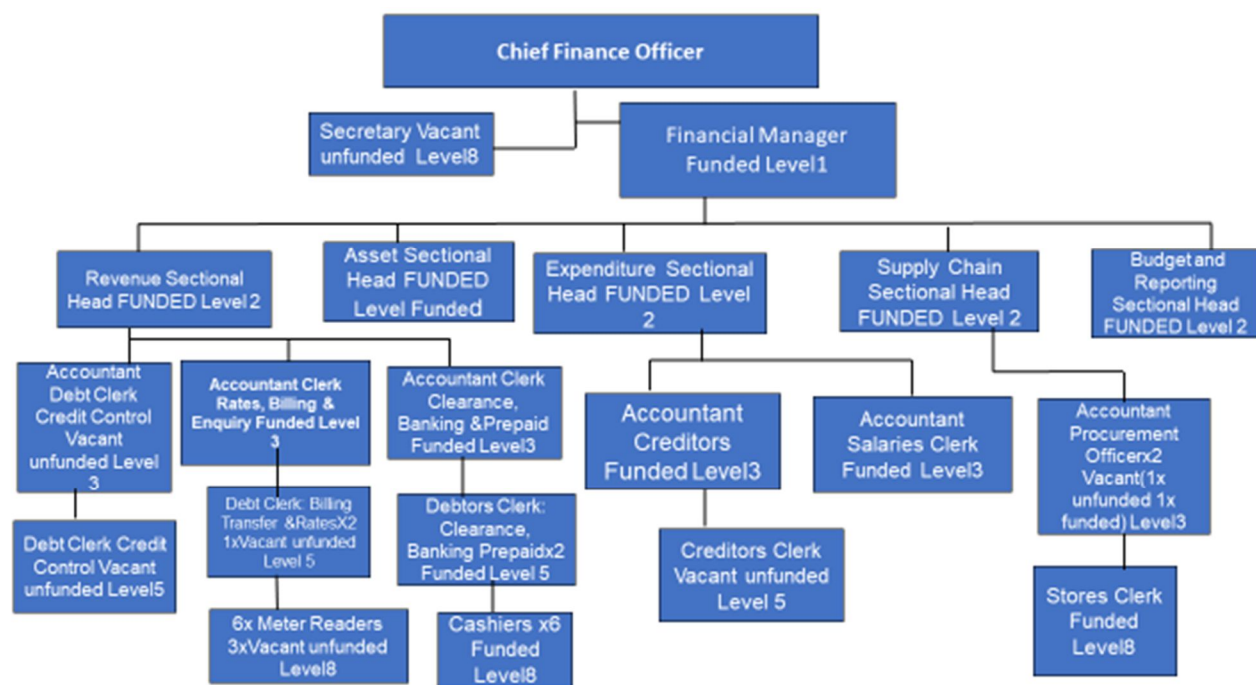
Chief Finance Officer

Secretary Vacant unfunded Level8

Financial Manager Funded Level1

Revenue Sectional Head FUNDED Level 2

Asset Sectional Head FUNDED Level Funded

Expenditure Sectional Head FUNDED Level 2

Supply Chain Sectional Head FUNDED Level 2

Budget and Reporting Sectional Head FUNDED Level 2

Accountant Debt Clerk Credit Control Vacant unfunded Level 3

Debt Clerk Credit Control Vacant unfunded Level5

Accountant Clerk Rates, Billing & Enquiry Funded Level 3

Debt Clerk: Billing Transfer &RatesX2 1xVacant unfunded Level 5

6x Meter Readers 3xVacant unfunded Level8

Accountant Clerk Clearance, Banking &Prepaid Funded Level3

Debtors Clerk: Clearance, Banking Prepaidx2 Funded Level 5

Cashiers x6 Funded Level8

Accountant Creditors Funded Level3

Creditors Clerk Vacant unfunded Level 5

Accountant Salaries Clerk Funded Level3

Accountant Procurement Officerx2 Vacant(1x unfunded 1x funded) Level3

Stores Clerk Funded Level8